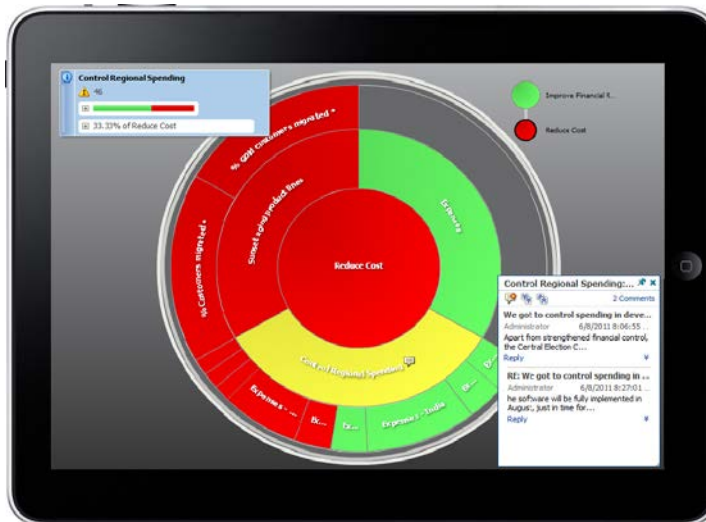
Control Regional Spending
46
33.33% of Reduce Cost

Improve Financial R...
Reduce Cost

% GDM Customers migrated *
Sunset aged product lines
% Customers migrated *
Expenses
Reduce Cost
Control Regional Spending
Expenses - ...
Ex...
Ex...
Expenses - India
Ex...
Ex...

Control Regional Spending:...
2 Comments
We got to control spending in deve...
Administrator 6/8/2011 8:06:55 ...
Apart from strengthened financial control, the Central Election C...
Reply
RE: We got to control spending in ...
Administrator 6/8/2011 8:27:01 ...
he software will be fully implemented in August, just in time for...
Reply